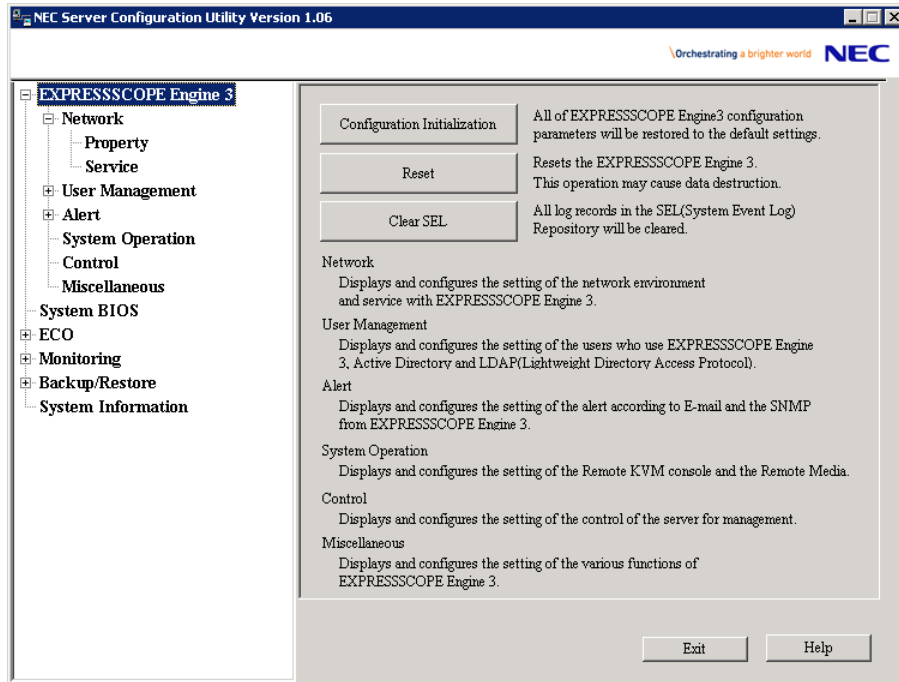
NEC Server Configuration Utility Version 1.06

\Orchestrating a brighter world NEC

EXPRESSSCOPE Engine 3
Network
Property
Service
User Management
Alert
System Operation
Control
Miscellaneous
System BIOS
ECO
Monitoring
Backup/Restore
System Information

Configuration Initialization
All of EXPRESSSCOPE Engine3 configuration parameters will be restored to the default settings.

Reset
Resets the EXPRESSSCOPE Engine 3. This operation may cause data destruction.

Clear SEL
All log records in the SEL(System Event Log) Repository will be cleared.

Network
Displays and configures the setting of the network environment and service with EXPRESSSCOPE Engine 3.

User Management
Displays and configures the setting of the users who use EXPRESSSCOPE Engine 3, Active Directory and LDAP(Lightweight Directory Access Protocol).

Alert
Displays and configures the setting of the alert according to E-mail and the SNMP from EXPRESSSCOPE Engine 3.

System Operation
Displays and configures the setting of the Remote KVM console and the Remote Media.

Control
Displays and configures the setting of the control of the server for management.

Miscellaneous
Displays and configures the setting of the various functions of EXPRESSSCOPE Engine 3.

Exit
Help